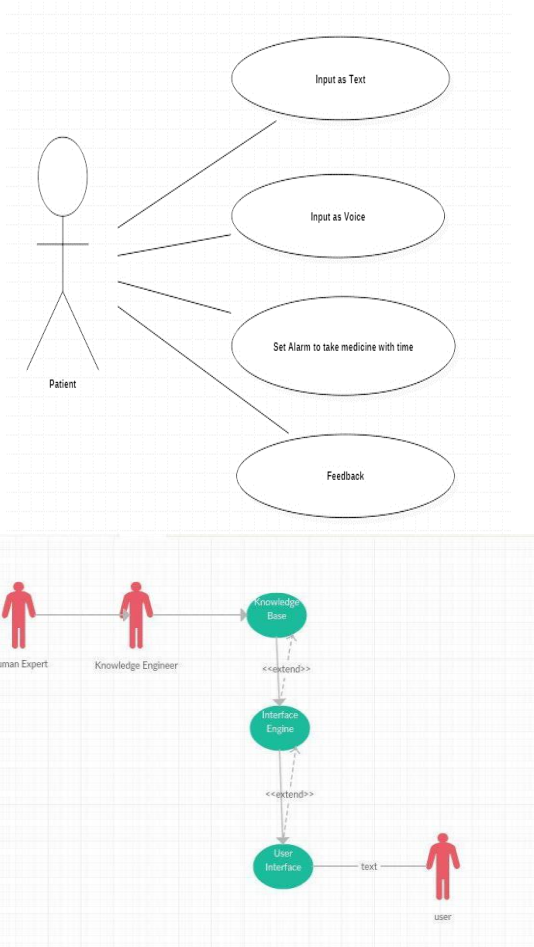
Input as Text

Input as Voice

Set Alarm to take medicine with time

Feedback

Patient

Knowledge Base

uman Expert

Knowledge Engineer

<<extend>>

Interface Engine

<<extend>>

User Interface

text

user